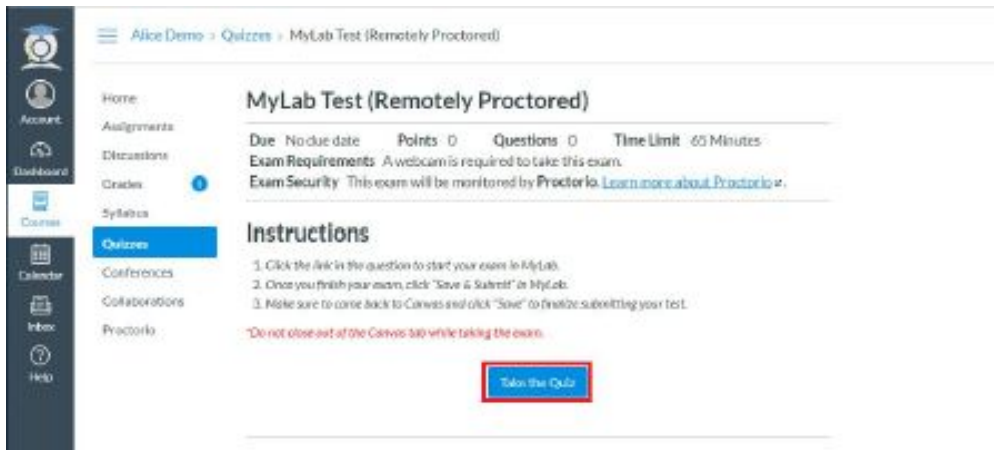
Account
Dashboard
Courses
Calendar
Inbox
Help

Alice Demo > Quizzes > MyLab Test (Remotely Proctored)

Home
Assignments
Discussions
Grades
Syllabus
Quizzes
Conferences
Collaborations
Proctorio

MyLab Test (Remotely Proctored)

Due No due date Points 0 Questions 0 Time Limit 65 Minutes
Exam Requirements A webcam is required to take this exam.
Exam Security This exam will be monitored by Proctorio. Learn more about Proctorio

Instructions

1. Click the link in the question to start your exam in MyLab.
2. Once you finish your exam, click "Save & Submit" in MyLab.
3. Make sure to come back to Canvas and click "Save" to finalize submitting your test.

*Do not close out of the Canvas tab while taking the exam.

Take the Quiz